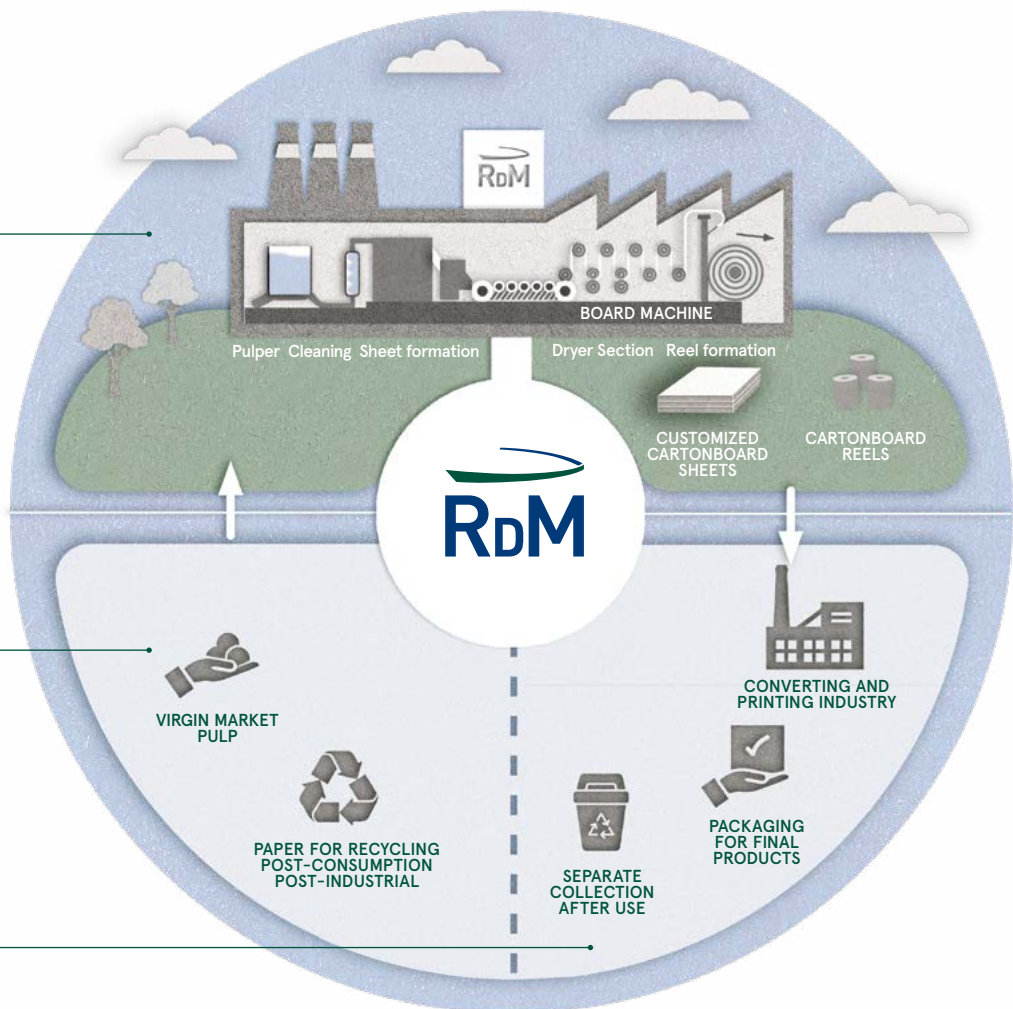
RDM

BOARD MACHINE

Pulper Cleaning Sheet formation Dryer Section Reel formation

CUSTOMIZED CARTONBOARD SHEETS

CARTONBOARD REELS

RDM

VIRGIN MARKET PULP

PAPER FOR RECYCLING POST-CONSUMPTION POST-INDUSTRIAL

CONVERTING AND PRINTING INDUSTRY

PACKAGING FOR FINAL PRODUCTS

SEPARATE COLLECTION AFTER USE